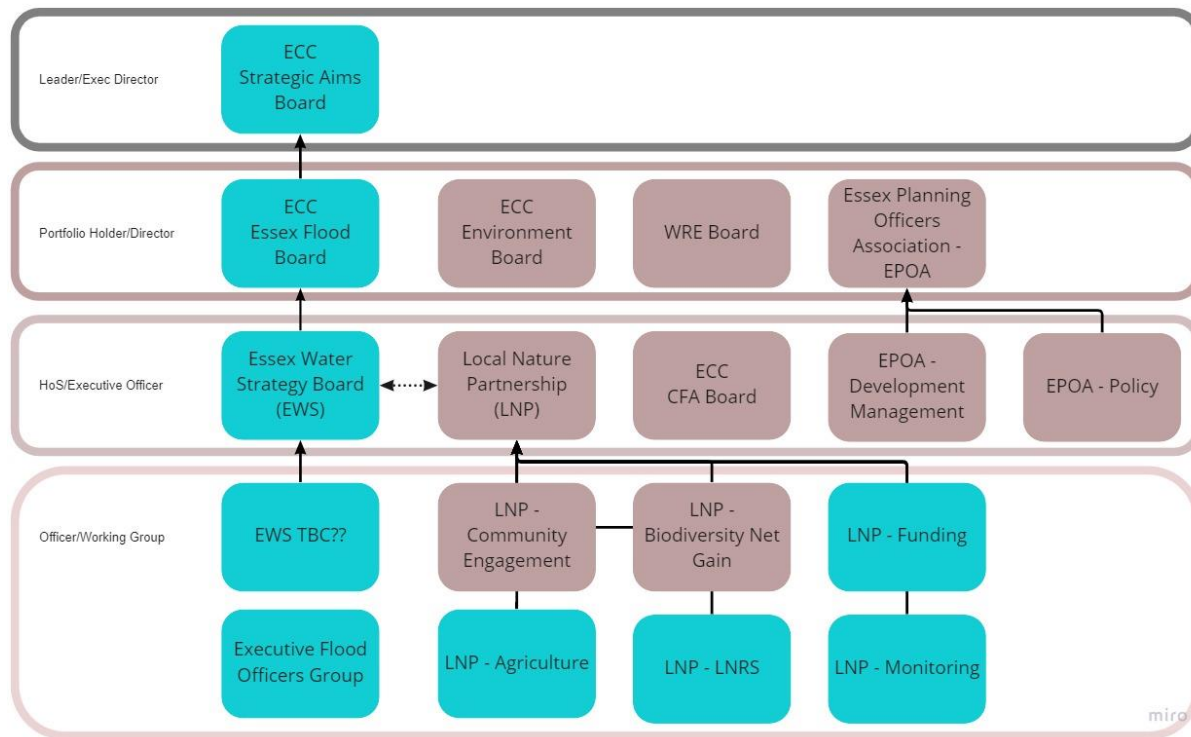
Leader/Exec Director

ECC Strategic Aims Board

Portfolio Holder/Director

ECC Essex Flood Board

ECC Environment Board

WRE Board

Essex Planning Officers Association - EPOA

HoS/Executive Officer

Essex Water Strategy Board (EWS)

Local Nature Partnership (LNP)

ECC CFA Board

EPOA - Development Management

EPOA - Policy

Officer/Working Group

EWS TBC??

LNP - Community Engagement

LNP - Biodiversity Net Gain

LNP - Funding

Executive Flood Officers Group

LNP - Agriculture

LNP - LNRS

LNP - Monitoring

miro